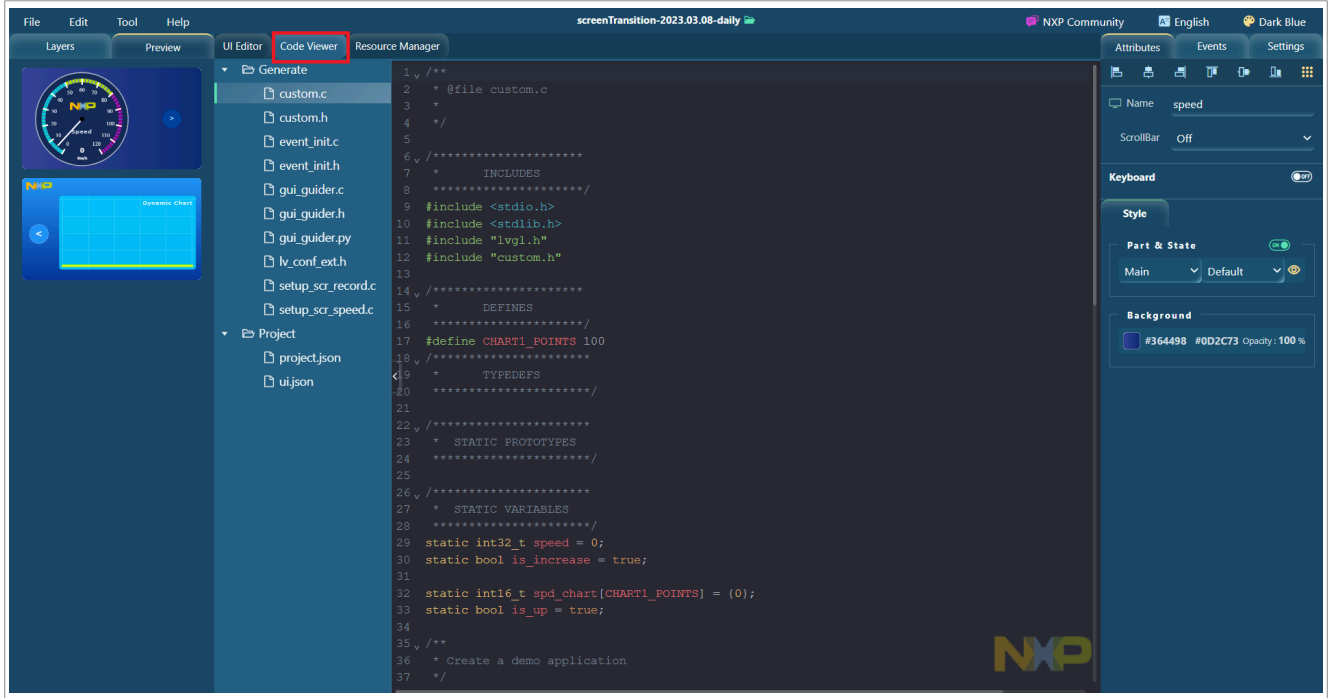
File Edit Tool Help

screenTransition-2023.03.08-daily

NXP Community English Dark Blue

Layers Preview

UI Editor Code Viewer Resource Manager

Attributes Events Settings

NXP
speed
km/h

NXP
Dynamic Chart

Generate
custom.c
custom.h
event_init.c
event_init.h
gui_guider.c
gui_guider.h
gui_guider.py
lv_conf_ext.h
setup_scr_record.c
setup_scr_speed.c
Project
project.json
ui.json

1 /**
2 * @file custom.c
3 *
4 */
5
6 /*********************
7 * INCLUDES
8 *********************/
9 #include <stdio.h>
10 #include <stdlib.h>
11 #include "lvgl.h"
12 #include "custom.h"
13
14 /*********************
15 * DEFINES
16 *********************/
17 #define CHART1_POINTS 100
18 /**********************
19 * TYPEDEFS
20 **********************/
21
22 /**********************
23 * STATIC PROTOTYPES
24 **********************/
25
26 /**********************
27 * STATIC VARIABLES
28 **********************/
29 static int32_t speed = 0;
30 static bool is_increase = true;
31
32 static int16_t spd_chart[CHART1_POINTS] = {0};
33 static bool is_up = true;
34
35 /**
36 * Create a demo application
37 */

NXP

Name speed
ScrollBar Off
Keyboard OFF
Style
Part & State ON
Main Default
Background
#364498 #0D2C73 Opacity : 100 %